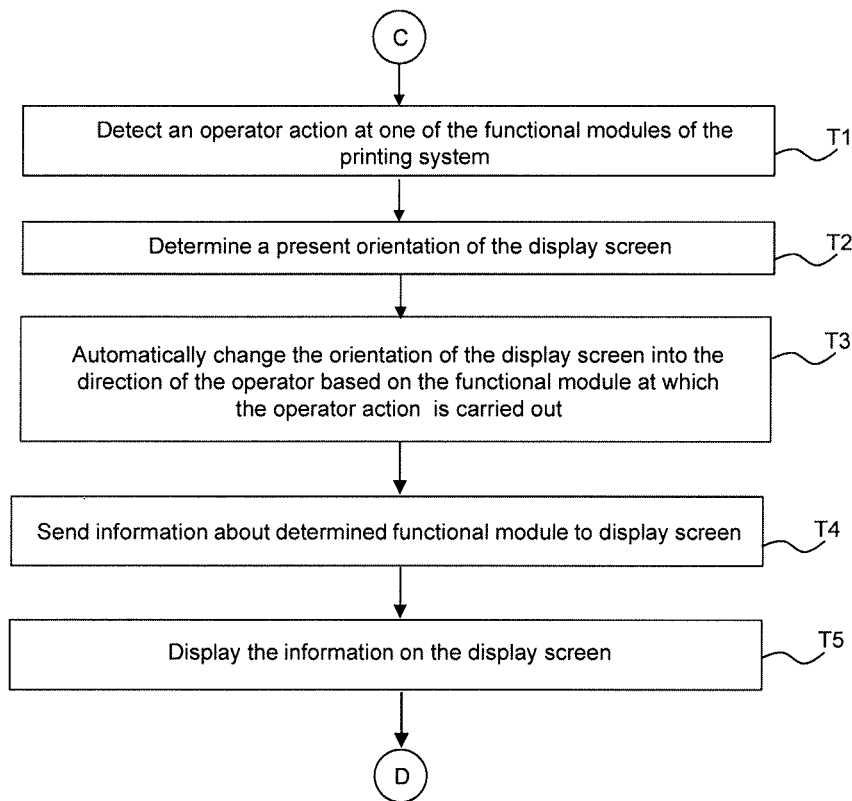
C

Detect an operator action at one of the functional modules of the printing system

T1

Determine a present orientation of the display screen

T2

Automatically change the orientation of the display screen into the direction of the operator based on the functional module at which the operator action is carried out

T3

Send information about determined functional module to display screen

T4

Display the information on the display screen

T5

D